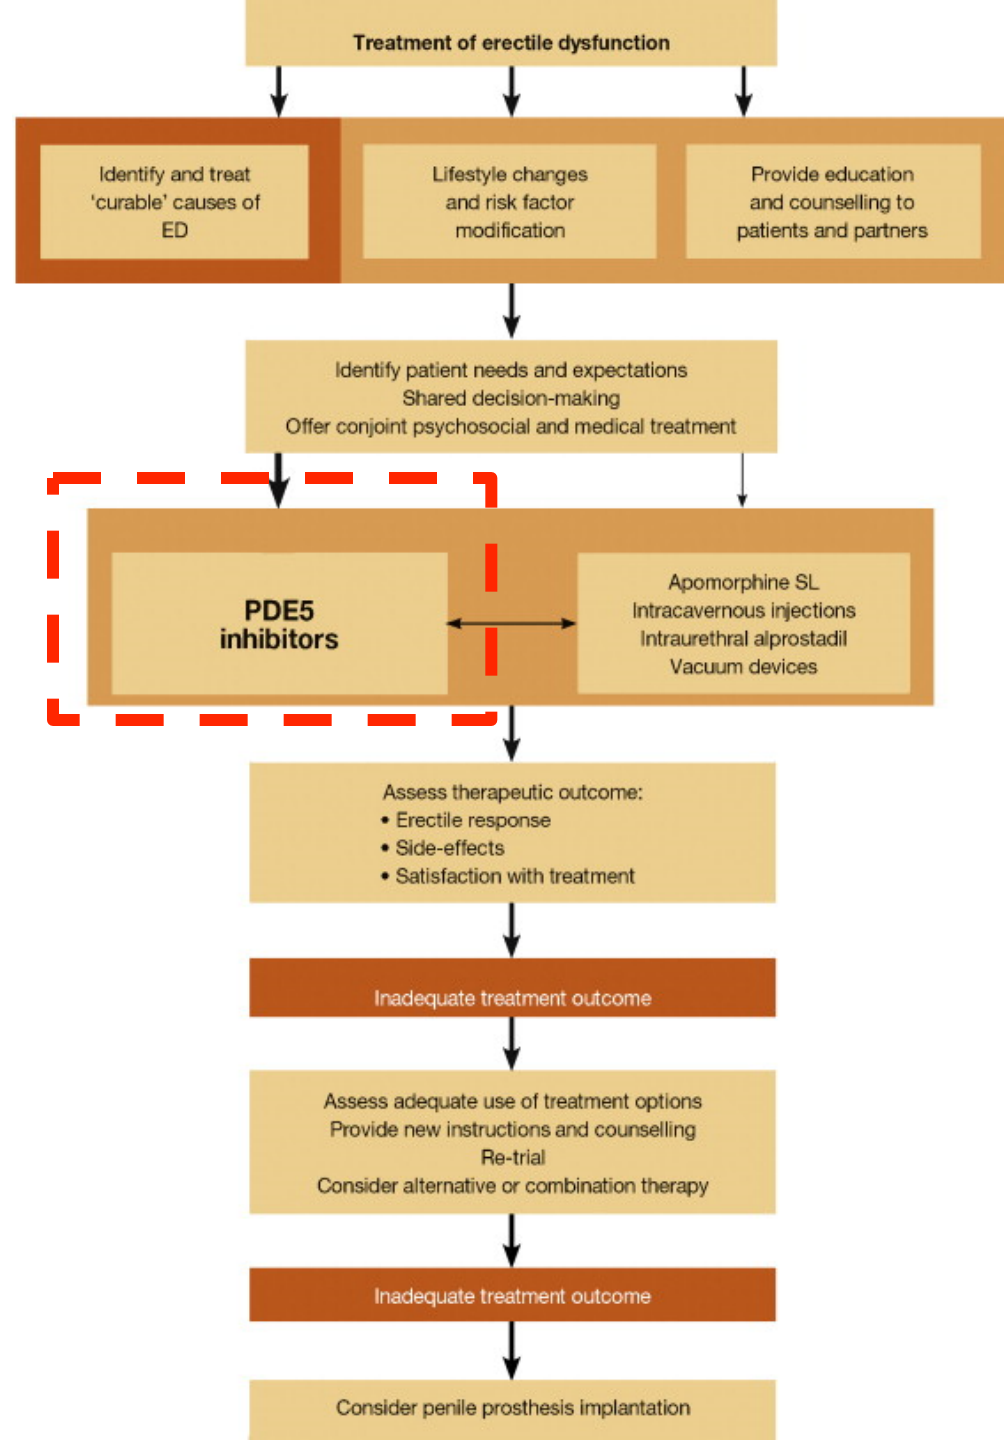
Treatment of erectile dysfunction

Identify and treat 'curable' causes of ED

Lifestyle changes and risk factor modification

Provide education and counselling to patients and partners

Identify patient needs and expectations
Shared decision-making
Offer conjoint psychosocial and medical treatment

PDE5 inhibitors

Apomorphine SL
Intracavernous injections
Intraurethral alprostadil
Vacuum devices

Assess therapeutic outcome:
• Erectile response
• Side-effects
• Satisfaction with treatment

Inadequate treatment outcome

Assess adequate use of treatment options
Provide new instructions and counselling
Re-trial
Consider alternative or combination therapy

Inadequate treatment outcome

Consider penile prosthesis implantation